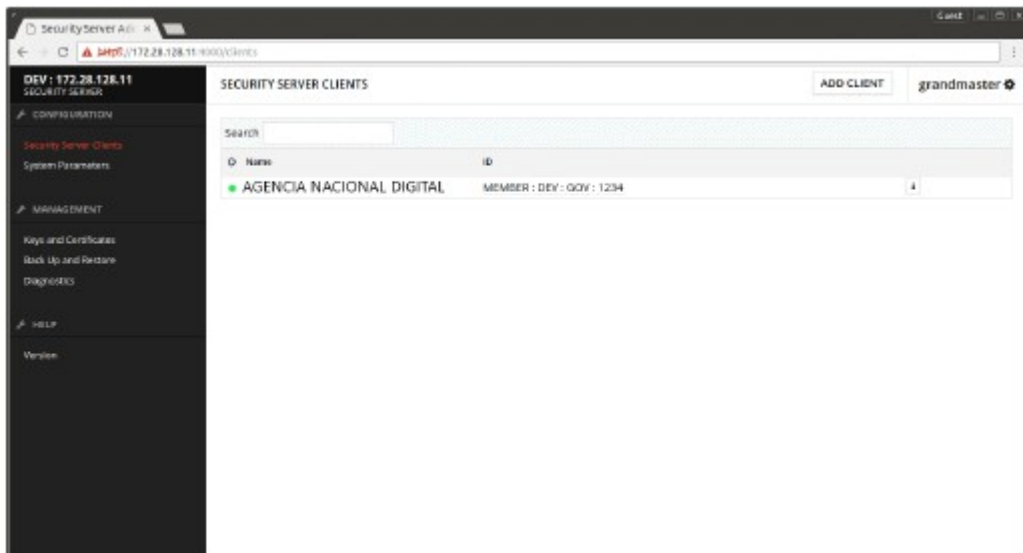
Security Server Ad ×

Guest

https://172.28.128.11:4000/clients

DEV : 172.28.128.11
SECURITY SERVER

CONFIGURATION

Security Server Clients

System Parameters

MANAGEMENT

Keys and Certificates

Back Up and Restore

Diagnostics

HELP

Version

SECURITY SERVER CLIENTS

ADD CLIENT

grandmaster

Search

| Name | ID |
|---|---|
| AGENCIA NACIONAL DIGITAL | MEMBER : DEV : GOV : 1234 |